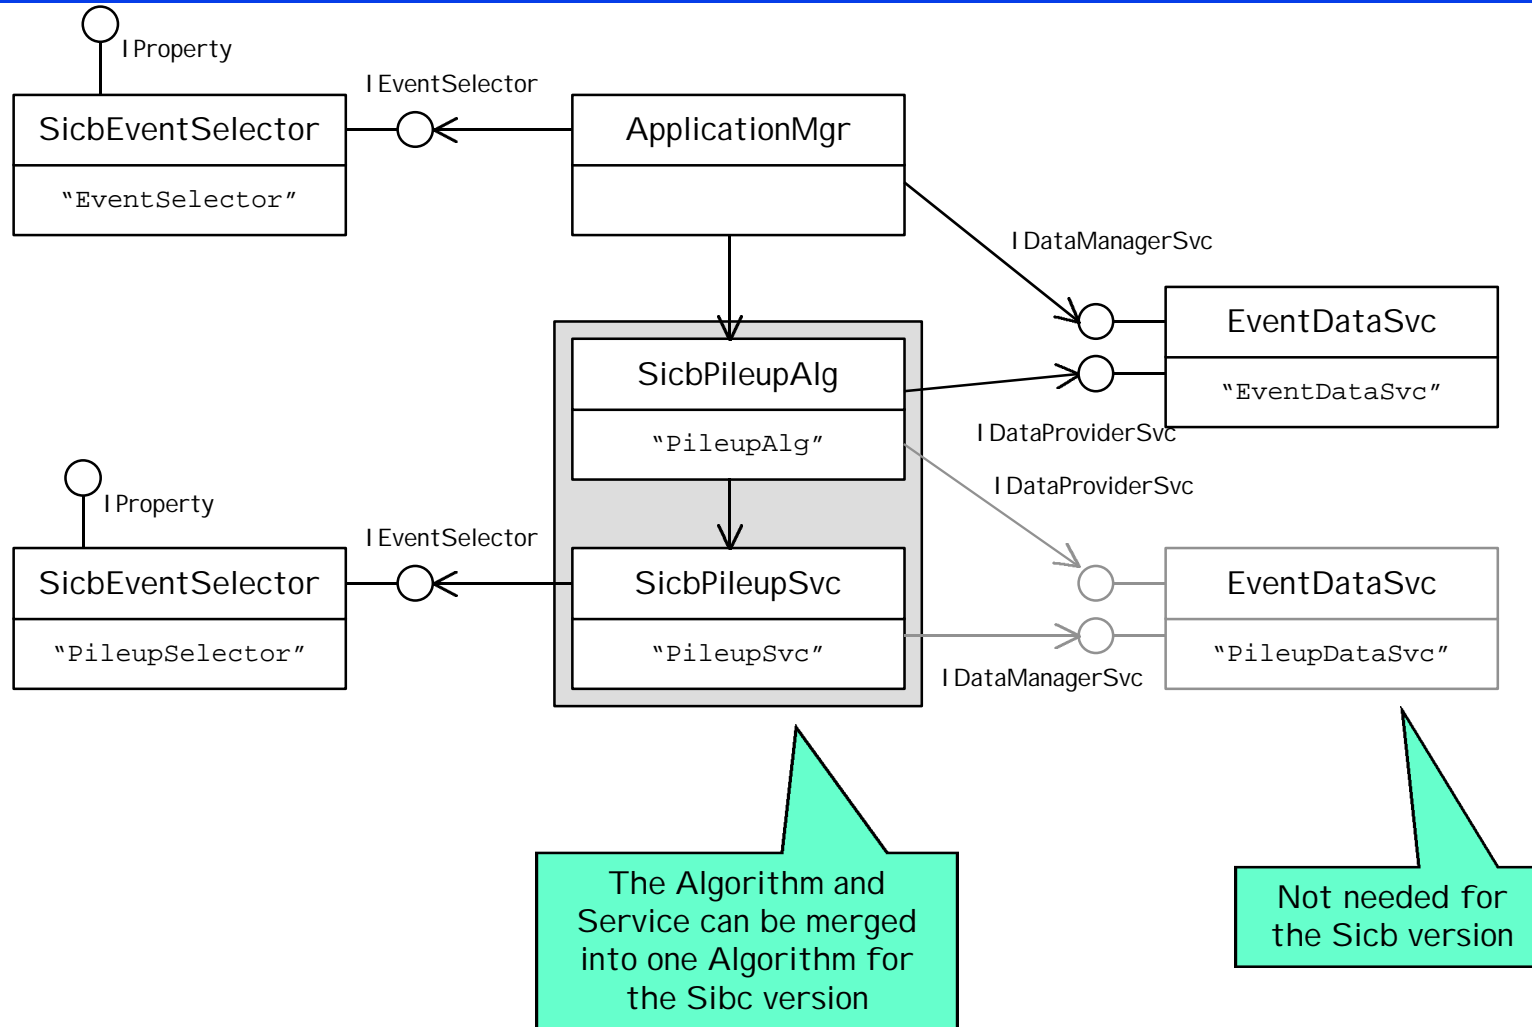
IProperty

SicbEventSelector

"EventSelector"

IEventSelector

ApplicationMgr

IDataManagerSvc

EventDataSvc

"EventDataSvc"

SicbPileupAlg

"PileupAlg"

IDataProviderSvc

IDataProviderSvc

IProperty

IEventSelector

SicbEventSelector

"PileupSelector"

SicbPileupSvc

"PileupSvc"

EventDataSvc

"PileupDataSvc"

IDataManagerSvc

The Algorithm and Service can be merged into one Algorithm for the Sibc version

Not needed for the Sicb version